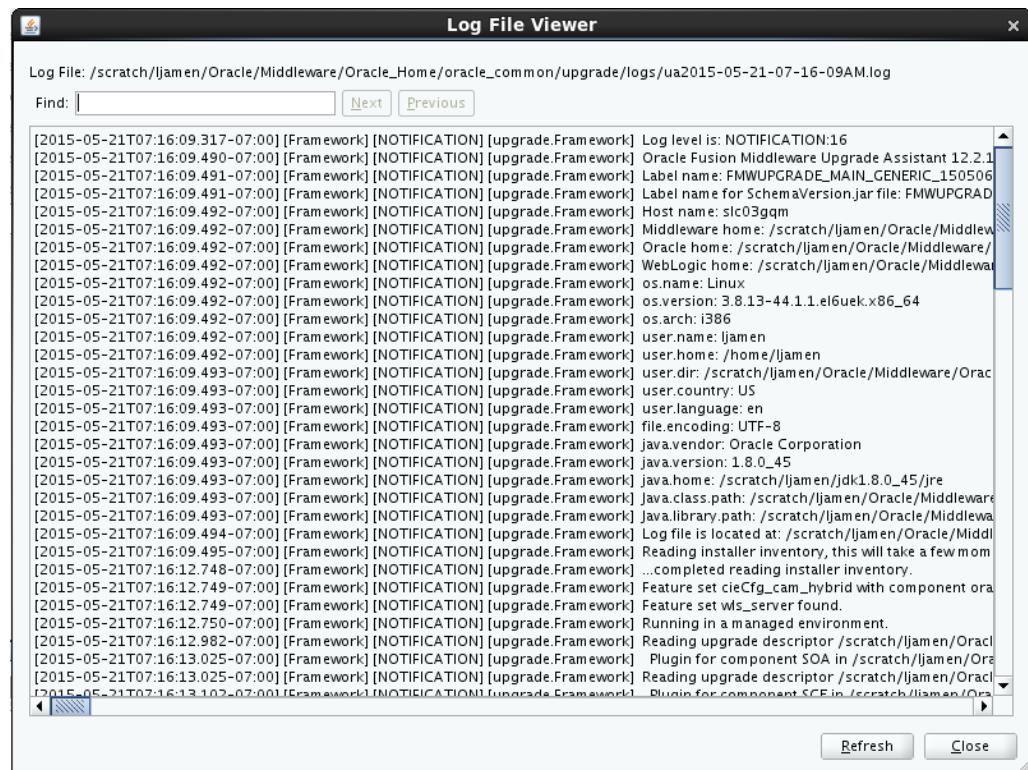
Log File Viewer

Log File: /scratch/ljamen/Oracle/Middleware/Oracle_Home/oracle_common/upgrade/logs/ua2015-05-21-07-16-09AM.log

Find: Next Previous

[2015-05-21T07:16:09.317-07:00] [Framework] [NOTIFICATION] [upgrade.Framework] Log level is: NOTIFICATION:16
[2015-05-21T07:16:09.490-07:00] [Framework] [NOTIFICATION] [upgrade.Framework] Oracle Fusion Middleware Upgrade Assistant 12.2.1
[2015-05-21T07:16:09.491-07:00] [Framework] [NOTIFICATION] [upgrade.Framework] Label name: FMWUPGRADE_MAIN_GENERIC_150506
[2015-05-21T07:16:09.491-07:00] [Framework] [NOTIFICATION] [upgrade.Framework] Label name for SchemaVersion.jar file: FMWUPGRAD
[2015-05-21T07:16:09.492-07:00] [Framework] [NOTIFICATION] [upgrade.Framework] Host name: slc03gqm
[2015-05-21T07:16:09.492-07:00] [Framework] [NOTIFICATION] [upgrade.Framework] Middleware home: /scratch/ljamen/Oracle/Middlew
[2015-05-21T07:16:09.492-07:00] [Framework] [NOTIFICATION] [upgrade.Framework] Oracle home: /scratch/ljamen/Oracle/Middleware/
[2015-05-21T07:16:09.492-07:00] [Framework] [NOTIFICATION] [upgrade.Framework] WebLogic home: /scratch/ljamen/Oracle/Middlewar
[2015-05-21T07:16:09.492-07:00] [Framework] [NOTIFICATION] [upgrade.Framework] os.name: Linux
[2015-05-21T07:16:09.492-07:00] [Framework] [NOTIFICATION] [upgrade.Framework] os.version: 3.8.13-44.1.1.el6uek.x86_64
[2015-05-21T07:16:09.492-07:00] [Framework] [NOTIFICATION] [upgrade.Framework] os.arch: i386
[2015-05-21T07:16:09.492-07:00] [Framework] [NOTIFICATION] [upgrade.Framework] user.name: ljamen
[2015-05-21T07:16:09.492-07:00] [Framework] [NOTIFICATION] [upgrade.Framework] user.home: /home/ljamen
[2015-05-21T07:16:09.493-07:00] [Framework] [NOTIFICATION] [upgrade.Framework] user.dir: /scratch/ljamen/Oracle/Middleware/Orac
[2015-05-21T07:16:09.493-07:00] [Framework] [NOTIFICATION] [upgrade.Framework] user.country: US
[2015-05-21T07:16:09.493-07:00] [Framework] [NOTIFICATION] [upgrade.Framework] user.language: en
[2015-05-21T07:16:09.493-07:00] [Framework] [NOTIFICATION] [upgrade.Framework] file.encoding: UTF-8
[2015-05-21T07:16:09.493-07:00] [Framework] [NOTIFICATION] [upgrade.Framework] java.vendor: Oracle Corporation
[2015-05-21T07:16:09.493-07:00] [Framework] [NOTIFICATION] [upgrade.Framework] java.version: 1.8.0_45
[2015-05-21T07:16:09.493-07:00] [Framework] [NOTIFICATION] [upgrade.Framework] java.home: /scratch/ljamen/jdk1.8.0_45/jre
[2015-05-21T07:16:09.493-07:00] [Framework] [NOTIFICATION] [upgrade.Framework] Java.class.path: /scratch/ljamen/Oracle/Middleware
[2015-05-21T07:16:09.493-07:00] [Framework] [NOTIFICATION] [upgrade.Framework] Java.library.path: /scratch/ljamen/Oracle/Middlewa
[2015-05-21T07:16:09.494-07:00] [Framework] [NOTIFICATION] [upgrade.Framework] Log file is located at: /scratch/ljamen/Oracle/Middl
[2015-05-21T07:16:09.495-07:00] [Framework] [NOTIFICATION] [upgrade.Framework] Reading installer inventory, this will take a few mom
[2015-05-21T07:16:12.748-07:00] [Framework] [NOTIFICATION] [upgrade.Framework] ...completed reading installer inventory.
[2015-05-21T07:16:12.749-07:00] [Framework] [NOTIFICATION] [upgrade.Framework] Feature set cieCfg_cam_hybrid with component ora
[2015-05-21T07:16:12.749-07:00] [Framework] [NOTIFICATION] [upgrade.Framework] Feature set wls_server found.
[2015-05-21T07:16:12.750-07:00] [Framework] [NOTIFICATION] [upgrade.Framework] Running in a managed environment.
[2015-05-21T07:16:12.982-07:00] [Framework] [NOTIFICATION] [upgrade.Framework] Reading upgrade descriptor /scratch/ljamen/Oracl
[2015-05-21T07:16:13.025-07:00] [Framework] [NOTIFICATION] [upgrade.Framework] Plugin for component SOA in /scratch/ljamen/Ora
[2015-05-21T07:16:13.025-07:00] [Framework] [NOTIFICATION] [upgrade.Framework] Reading upgrade descriptor /scratch/ljamen/Oracl
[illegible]

Refresh Close